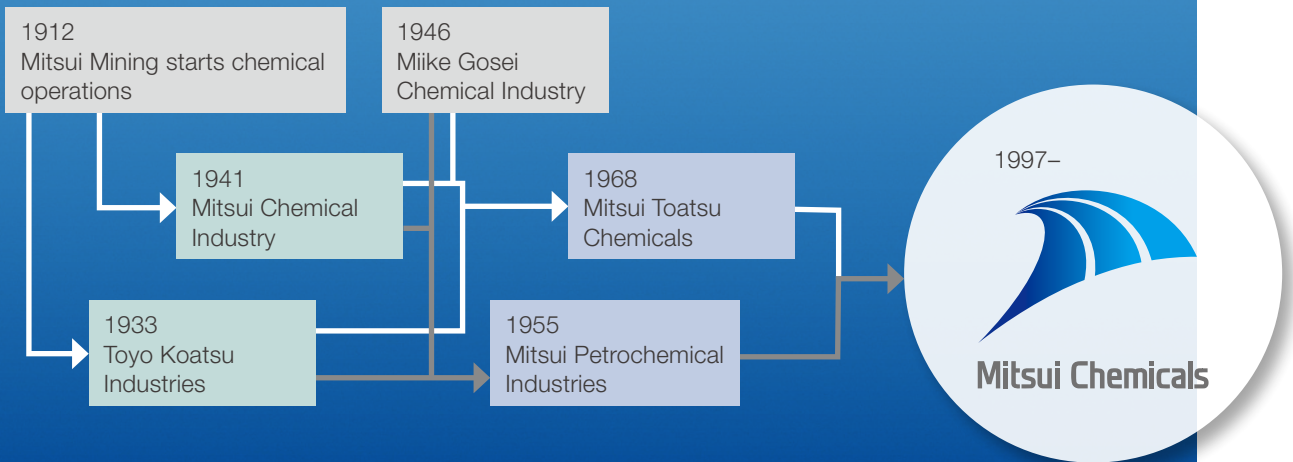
1912
Mitsui Mining starts chemical operations

1946
Miike Gosei Chemical Industry

1941
Mitsui Chemical Industry

1968
Mitsui Toatsu Chemicals

1933
Toyo Koatsu Industries

1955
Mitsui Petrochemical Industries

1997–

Mitsui Chemicals